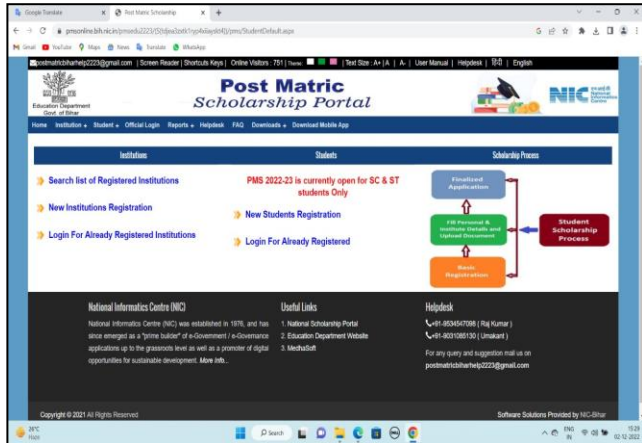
Google Translate × Post Matric Scholarship × +

pmsonline.bih.nic.in/pmsedu2223/(S(tdjea2zdk1yp4xiayb4f))/pms/StudentDefault.aspx

Gmail YouTube Maps News Translate WhatsApp

postmatricbiharhelp2223@gmail.com | Screen Reader | Shortcuts Keys | Online Visitors : 751 | Theme: | Text Size : A+ | A | A- | User Manual | Helpdesk | हिंदी | English

Education Department Govt. of Bihar

Post Matric
Scholarship Portal

NIC

Home Institution ▾ Student ▾ Official Login Reports ▾ Helpdesk FAQ Downloads ▾ Download Mobile App

Institutions

Search list of Registered Institutions

New Institutions Registration

Login For Already Registered Institutions

Students

PMS 2022-23 is currently open for SC & ST students Only

New Students Registration

Login For Already Registered

Scholarship Process

Finalized Application

Fill Personal & Institute Details and Upload Document

Basic Registration

Student Scholarship Process

National Informatics Centre (NIC)

National Informatics Centre (NIC) was established in 1976, and has since emerged as a "prime builder" of e-Government / e-Governance applications up to the grassroots level as well as a promoter of digital opportunities for sustainable development. More Info..

Useful Links

1. National Scholarship Portal
2. Education Department Website
3. MedhaSoft

Helpdesk

+91-9534547098 ( Raj Kumar )
+91-8031085130 ( Umakant )
For any query and suggestion mail us on
postmatricbiharhelp2223@gmail.com

Copyright © 2021 All Rights Reserved

Software Solutions Provided by NIC-Bihar

26°C Haze

Search

ENG IN 15:28 02-12-2022